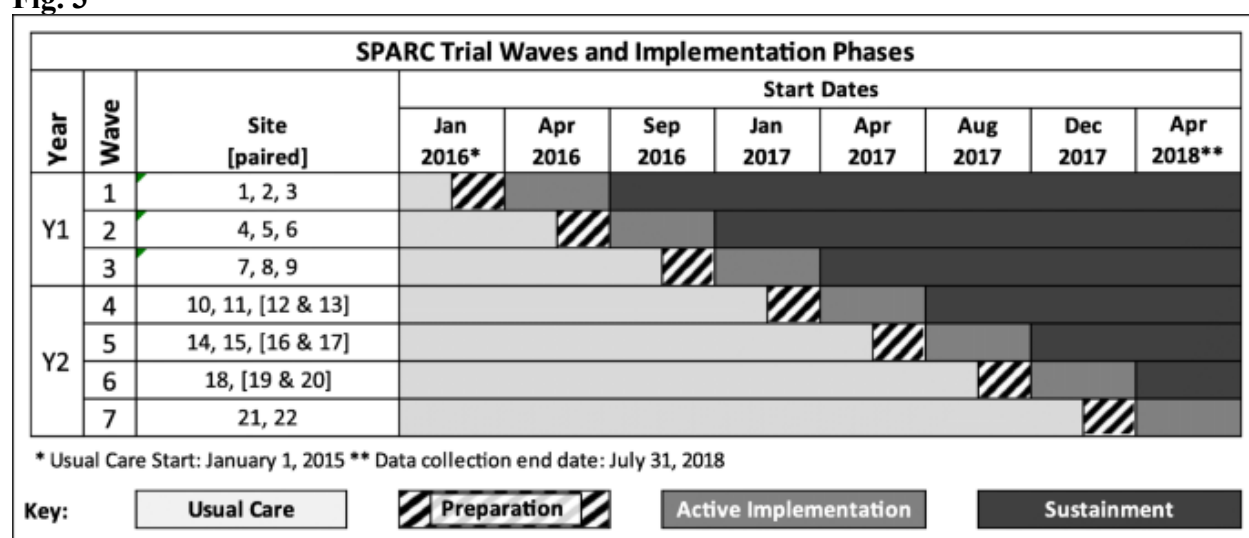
Fig. 5

SPARC Trial Waves and Implementation Phases

| Year | Wave | Site [paired] | Jan 2016* | Apr 2016 | Sep 2016 | Jan 2017 | Apr 2017 | Aug 2017 | Dec 2017 | Apr 2018** |
|---|---|---|---|---|---|---|---|---|---|---|
| Y1 | 1 | 1, 2, 3 | | | | | | | | |
| | 2 | 4, 5, 6 | | | | | | | | |
| | 3 | 7, 8, 9 | | | | | | | | |
| Y2 | 4 | 10, 11, [12 & 13] | | | | | | | | |
| | 5 | 14, 15, [16 & 17] | | | | | | | | |
| | 6 | 18, [19 & 20] | | | | | | | | |
| | 7 | 21, 22 | | | | | | | | |

Start Dates

* Usual Care Start: January 1, 2015 ** Data collection end date: July 31, 2018

Key: Usual Care Preparation Active Implementation Sustainment